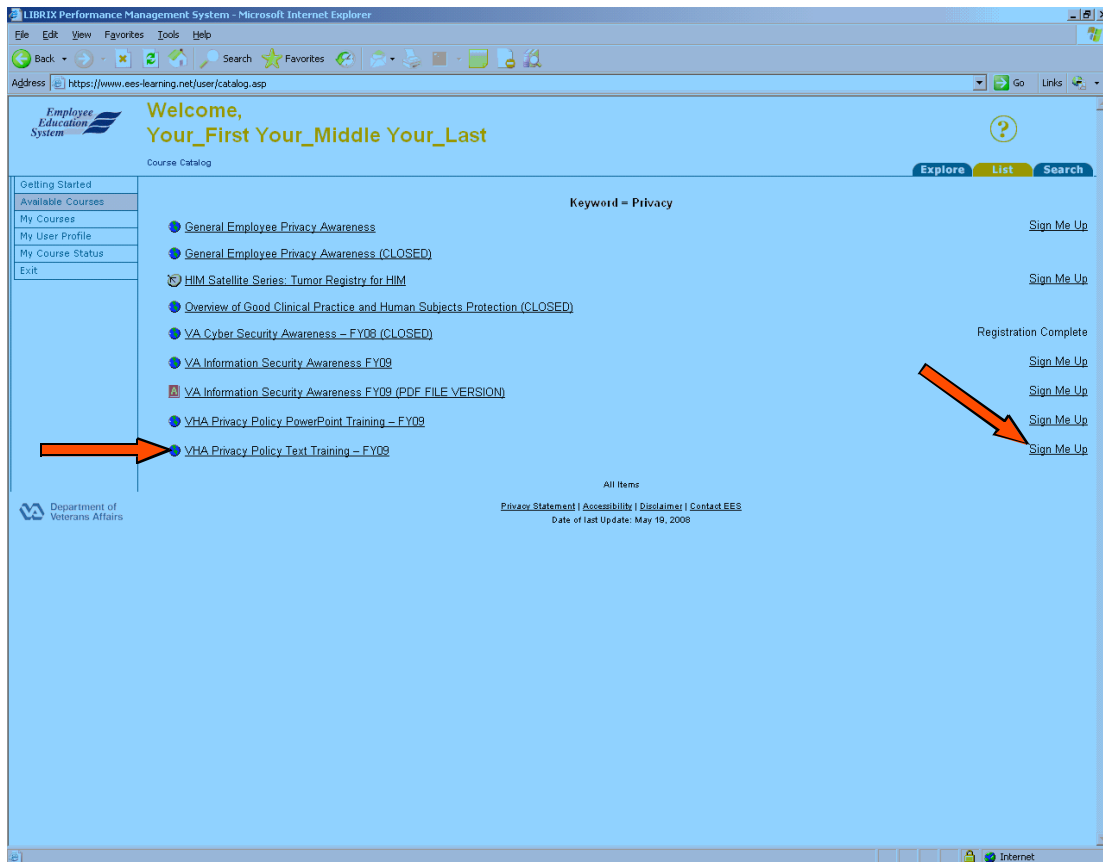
LIBRIX Performance Management System - Microsoft Internet Explorer

File Edit View Favorites Tools Help

Back Search Favorites

Address https://www.ees-learning.net/user/catalog.asp Go Links

Employee Education System

Welcome,
Your_First Your_Middle Your_Last

Course Catalog

Explore List Search

Getting Started
Available Courses
My Courses
My User Profile
My Course Status
Exit

Keyword = Privacy

General Employee Privacy Awareness Sign Me Up

General Employee Privacy Awareness (CLOSED)

HIM Satellite Series: Tumor Registry for HIM Sign Me Up

Overview of Good Clinical Practice and Human Subjects Protection (CLOSED)

VA Cyber Security Awareness – FY08 (CLOSED) Registration Complete

VA Information Security Awareness FY09 Sign Me Up

VA Information Security Awareness FY09 (PDF FILE VERSION) Sign Me Up

VHA Privacy Policy PowerPoint Training – FY09 Sign Me Up

VHA Privacy Policy Text Training – FY09 Sign Me Up

All Items

Department of Veterans Affairs

Privacy Statement | Accessibility | Disclaimer | Contact EES
Date of last Update: May 19, 2008

Internet